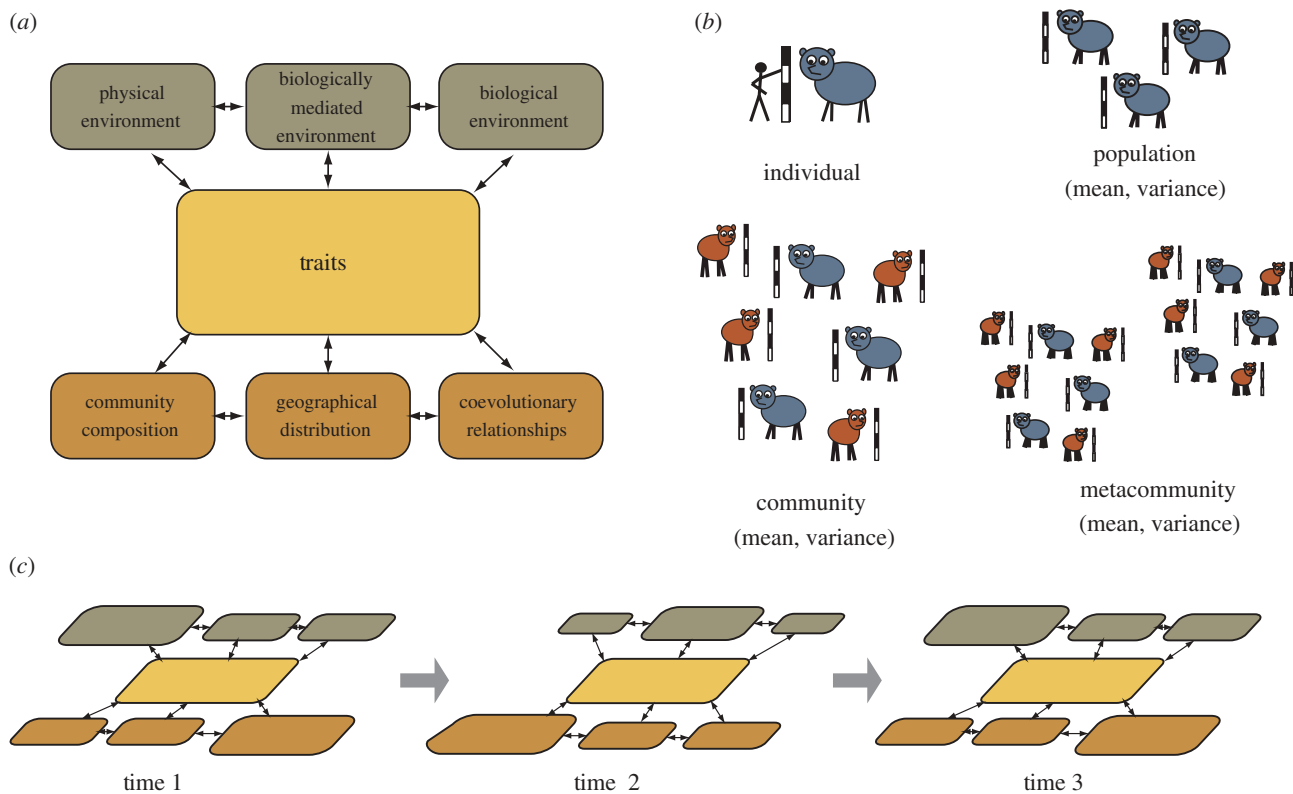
(a)

physical environment

biologically mediated environment

biological environment

traits

community composition

geographical distribution

coevolutionary relationships

(b)

individual

population (mean, variance)

community (mean, variance)

metacommunity (mean, variance)

(c)

time 1

time 2

time 3